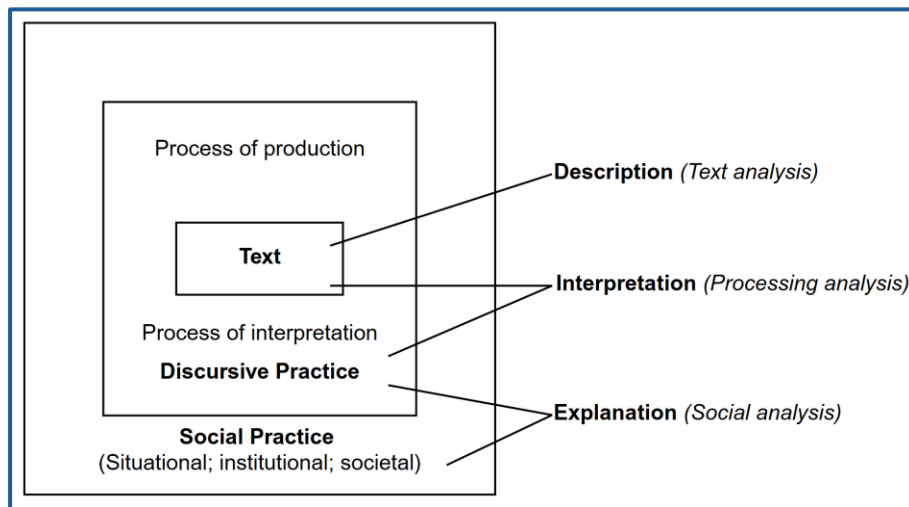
Process of production

Text

Process of interpretation

**Discursive Practice**

**Social Practice**
(Situational; institutional; societal)

**Description** *(Text analysis)*

**Interpretation** *(Processing analysis)*

**Explanation** *(Social analysis)*